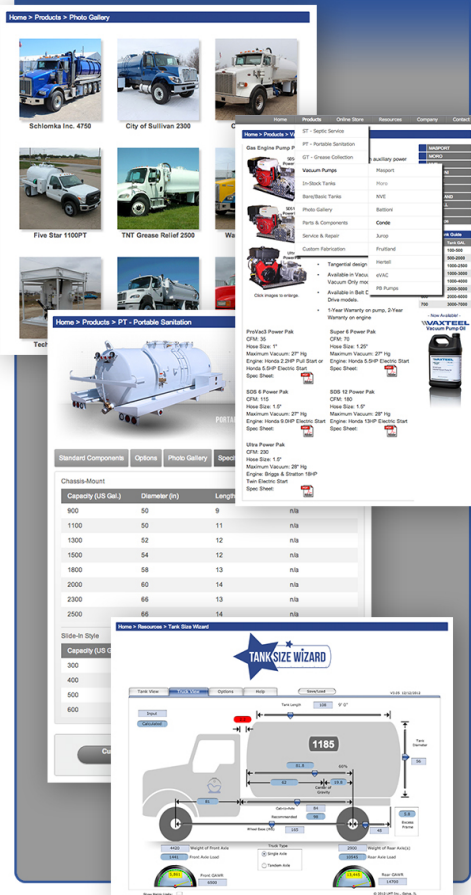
Home > Products > Photo Gallery

Schlomka Inc. 4750

City of Sullivan 2300

Five Star 1100PT

TNT Grease Relief 2500

Home | Products | Online Store | Resources | Company | Contact

Home > Products > Vacuum Pumps

Gas Engine Pump P

ST - Septic Service
PT - Portable Sanitation
GT - Grease Collection
Vacuum Pumps
In-Stock Tanks
Bare/Basic Tanks
Photo Gallery
Parts & Components
Service & Repair
Custom Fabrication

Masport
Moro
NVE
Battioni
Conde
Jurop
Fruitland
Hertell
eVAC
PB Pumps

auxiliary power

MASPORT
MORO

Tangential design
Available in Vacuum Only mo
Available in Belt D Drive models.
1-Year Warranty on pump, 2-Year Warranty on engine

Click images to enlarge.

ProVac3 Power Pak
CFM: 35
Hose Size: 1"
Maximum Vacuum: 27" Hg
Engine: Honda 2.2HP Pull Start or Honda 5.5HP Electric Start
Spec Sheet:

Super 6 Power Pak
CFM: 70
Hose Size: 1.25"
Maximum Vacuum: 27" Hg
Engine: Honda 5.5HP Electric Start
Spec Sheet:

SDS 6 Power Pak
CFM: 115
Hose Size: 1.5"
Maximum Vacuum: 27" Hg
Engine: Honda 9.0HP Electric Start
Spec Sheet:

SDS 12 Power Pak
CFM: 180
Hose Size: 1.5"
Maximum Vacuum: 28" Hg
Engine: Honda 13HP Electric Start
Spec Sheet:

Ultra Power Pak
CFM: 230
Hose Size: 1.5"
Maximum Vacuum: 28" Hg
Engine: Briggs & Stratton 18HP Twin Electric Start
Spec Sheet:

Tank Guide
Tank Gal.
100-500
500-1000
1000-2000
2000-3000
3000-4000
4000-5000
5000-6000
700 3000-5000

- Now Available -
VAXTEEL
Vacuum Pump Oil

Home > Products > PT - Portable Sanitation

Standard Components | Options | Photo Gallery | Spec

Chassis-Mount

| Capacity (US Gal.) | Diameter (in) | Length | |
|---|---|---|---|
| 900 | 50 | 9 | n/a |
| 1100 | 50 | 11 | n/a |
| 1300 | 52 | 12 | n/a |
| 1500 | 54 | 12 | n/a |
| 1800 | 58 | 13 | n/a |
| 2000 | 60 | 14 | n/a |
| 2300 | 66 | 13 | n/a |
| 2500 | 66 | 14 | n/a |

Slide-In Style

| Capacity |
|---|
| 300 |
| 400 |
| 500 |
| 600 |

Home > Resources > Tank Size Wizard

TANK SIZE WIZARD

Tank View | Truck View | Options | Help | Save/Load

Print
Calculate

Tank Length 106
1185
Tank Diameter
Center of Gravity
Recommended
Wheel Base (WB)
Access Frame

4420 Weight of Front Axle
1941 Front Axle Load
Truck Type
Single Axle
Tandem Axle
Weight of Rear Axle(s)
10045 Rear Axle Load
Front GAWR
Rear GAWR
14500